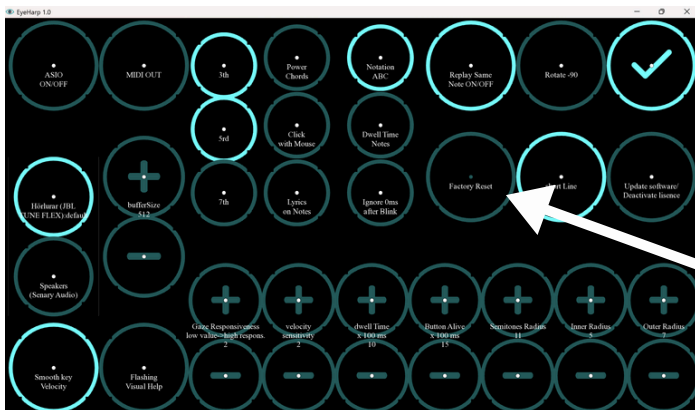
EyeHarp 1.0

ASIO ON/OFF

MIDI OUT

3th

Power Chords

Notation ABC

Replay Same Note ON/OFF

Rotate -90

5rd

Click with Mouse

Dwell Time Notes

Hörlurar (JBL TUNE FLEX) default

bufferSize 512

7th

Lyrics on Notes

Ignore 0ms after Blink

Factory Reset

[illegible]t Line

Update software/ Deactivate lisence

Speakers (Senary Audio)

Gaze Responsiveness low value->high respons. 2

velocity sensitivity 2

dwell Time x 100 ms 10

Button Alive x 100 ms 15

Semitones Radius 11

Inner Radius 5

Outer Radius 7

Smooth key Velocity

Flashing Visual Help